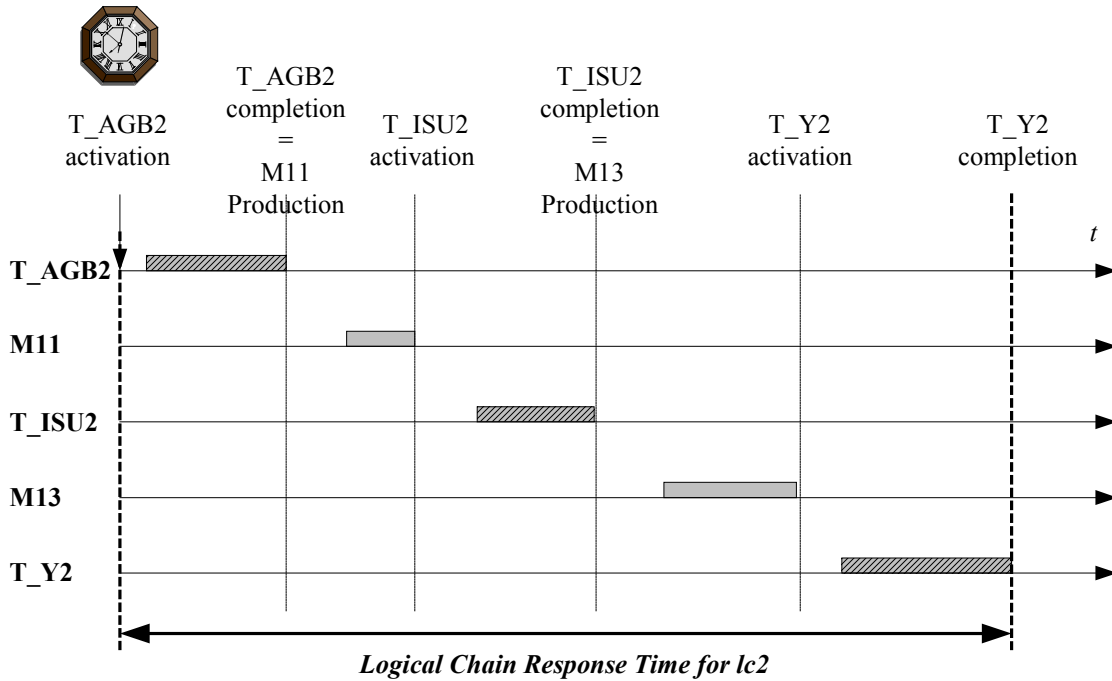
T_AGB2 activation

T_AGB2 completion = M11 Production

T_ISU2 activation

T_ISU2 completion = M13 Production

T_Y2 activation

T_Y2 completion

$t$

T_AGB2

M11

T_ISU2

M13

T_Y2

Logical Chain Response Time for lc2